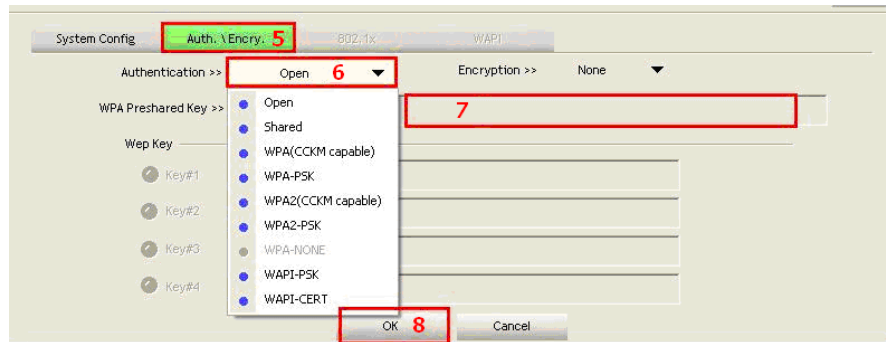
System Config
Auth. \ Encry. 5
802.1x
WAPI

Authentication >>
Open 6
Encryption >>
None

WPA Preshared Key >>
7

Wep Key
Key#1
Key#2
Key#3
Key#4

Open
Shared
WPA(CCKM capable)
WPA-PSK
WPA2(CCKM capable)
WPA2-PSK
WPA-NONE
WAPI-PSK
WAPI-CERT

OK 8
Cancel